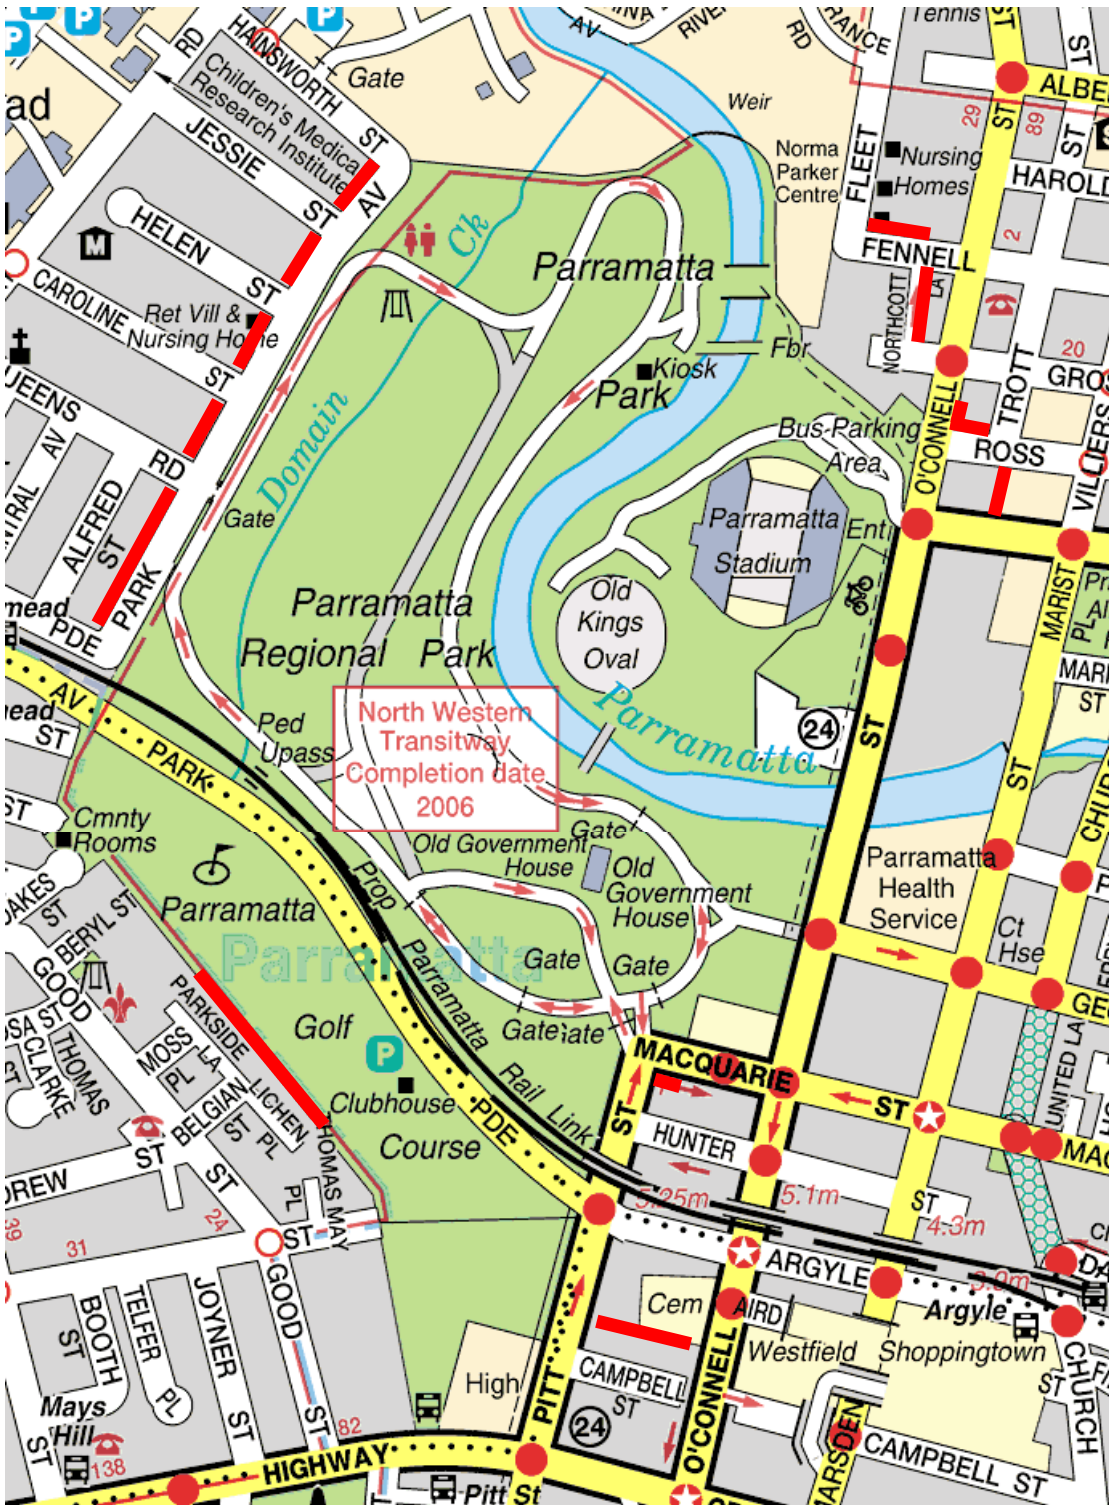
HAINSWORTH ST
Children's Medical Research Institute
Gate
JESSIE ST
AV
HELEN ST
CAROLINE
Ret Vill & Nursing Home
ST
QUEENS AV
RD
ALFRED ST
PARK
PDE
Gate
Domain
Ck
Parramatta
Park
Kiosk
Fbr
Weir
Norma Parker Centre
FLEET
Nursing Homes
FENNELL
NORTHCOTT
O'CONNELL
TROTT
ROSS
GROSE
HAROLD
ALBERT
ST
29
89
2
20
Tennis
RD
RIVER
AV
Bus Parking Area
Parramatta Stadium
Ent
Old Kings Oval
Parramatta
24
ST
MARIST PL
MARSDEN ST
ST
CHURCH
Parramatta Regional Park
North Western Transitway Completion date 2006
Ped Upass
AV
PARK
ST
Cmnty Rooms
Old Government House
Old Government House
Gate
Gate
Gate
Gate
Gate
Parramatta Health Service
Ct Hse
GEORGE
UNITED LA
Parramatta
Parramatta
Golf
Course
Clubhouse
PDE
Prop
Parramatta Rail Link
BERYL ST
GOOD
CLARKE
THOMAS
MOSS PL
PARKSIDE LA
LICHEN PL
BELGIAN ST
THOMAS MAY
PL
ST
ST
DREW
39
31
24
ST
GOOD ST
82
MACQUARIE
ST
ST
HUNTER
5.25m
5.1m
ST
4.3m
5.0m
ARGYLE
Argyle
Cem
LAIRD
Westfield
Shoppingtown
ST
CHURCH
CAMPBELL ST
24
O'CONNELL
PITT
High
MARSDEN
CAMPBELL ST
BOOTH ST
TELFER PL
JOYNER ST
Mays Hill
138
HIGHWAY
Pitt St